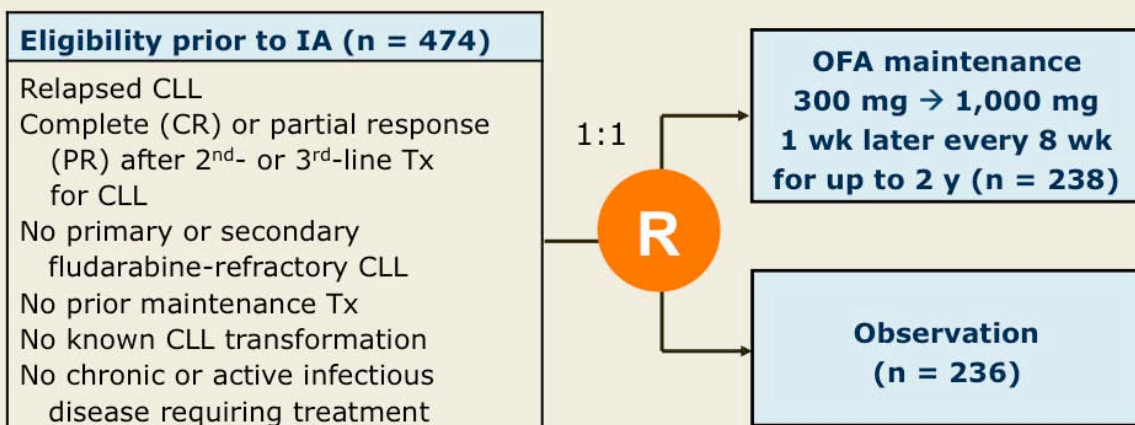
Eligibility prior to IA (n = 474)

Relapsed CLL
Complete (CR) or partial response (PR) after 2$^{nd}$- or 3$^{rd}$-line Tx for CLL
No primary or secondary fludarabine-refractory CLL
No prior maintenance Tx
No known CLL transformation
No chronic or active infectious disease requiring treatment

1:1

R

OFA maintenance
300 mg → 1,000 mg
1 wk later every 8 wk
for up to 2 y (n = 238)

Observation
(n = 236)